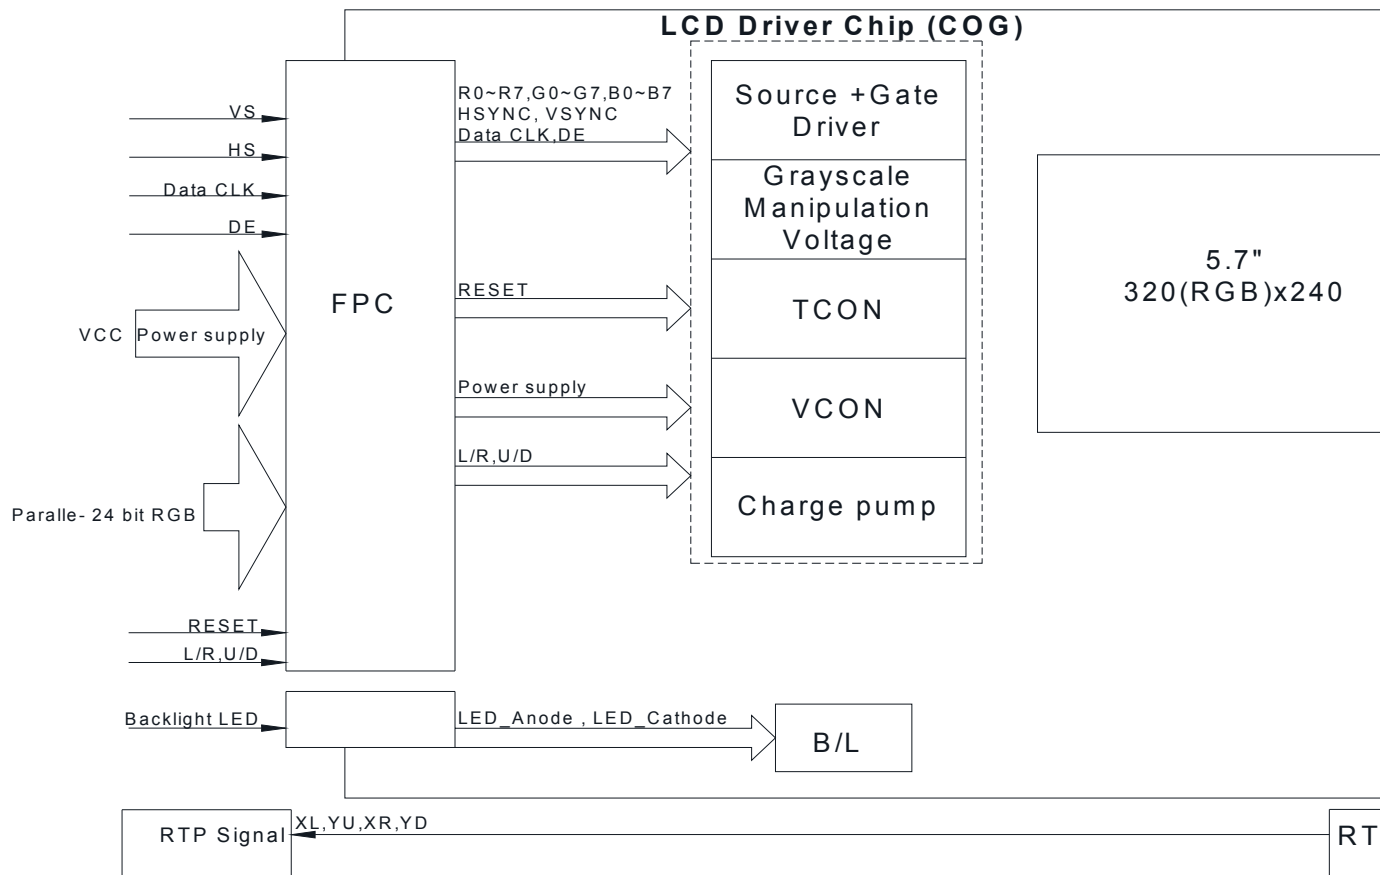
LCD Driver Chip (COG)

VS

HS

Data CLK

DE

VCC Power supply

Paralle- 24 bit RGB

RESET

L/R,U/D

FPC

R0~R7,G0~G7,B0~B7
HSYNC, VSYNC
Data CLK,DE

RESET

Power supply

L/R,U/D

Source +Gate Driver

Grayscale Manipulation Voltage

TCON

VCON

Charge pump

5.7"
320(RGB)x240

Backlight LED

LED_Anode , LED_Cathode

B/L

RTP Signal

XL,YU,XR,YD

RT